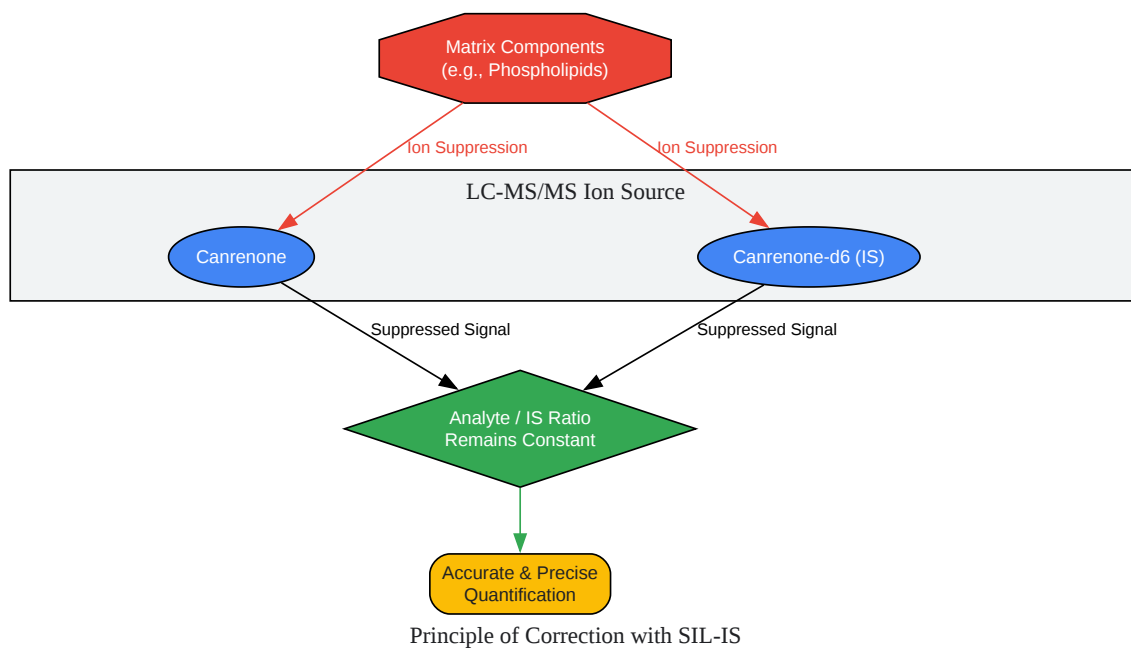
Matrix Components
(e.g., Phospholipids)

Ion Suppression

Ion Suppression

LC-MS/MS Ion Source

Canrenone

Canrenone-d6 (IS)

Suppressed Signal

Suppressed Signal

Analyte / IS Ratio
Remains Constant

Accurate & Precise
Quantification

Principle of Correction with SIL-IS